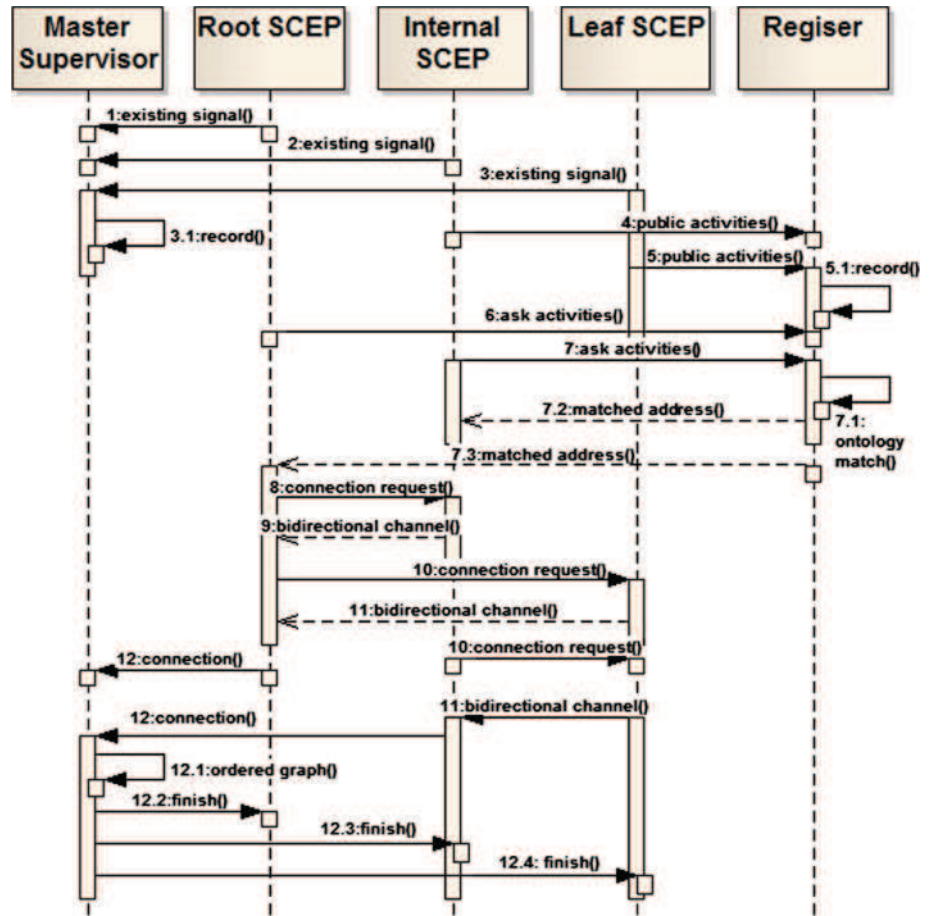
Master Supervisor
Root SCEP
Internal SCEP
Leaf SCEP
Regiser

1:existing signal()
2:existing signal()
3:existing signal()
3.1:record()
4:public activities()
5:public activities()
5.1:record()
6:ask activities()
7:ask activities()
7.2:matched address()
7.1: ontology match()
7.3:matched address()
8:connection request()
9:bidirectional channel()
10:connection request()
11:bidirectional channel()
10:connection request()
12:connection()
11:bidirectional channel()
12:connection()
12.1:ordered graph()
12.2:finish()
12.3:finish()
12.4: finish()